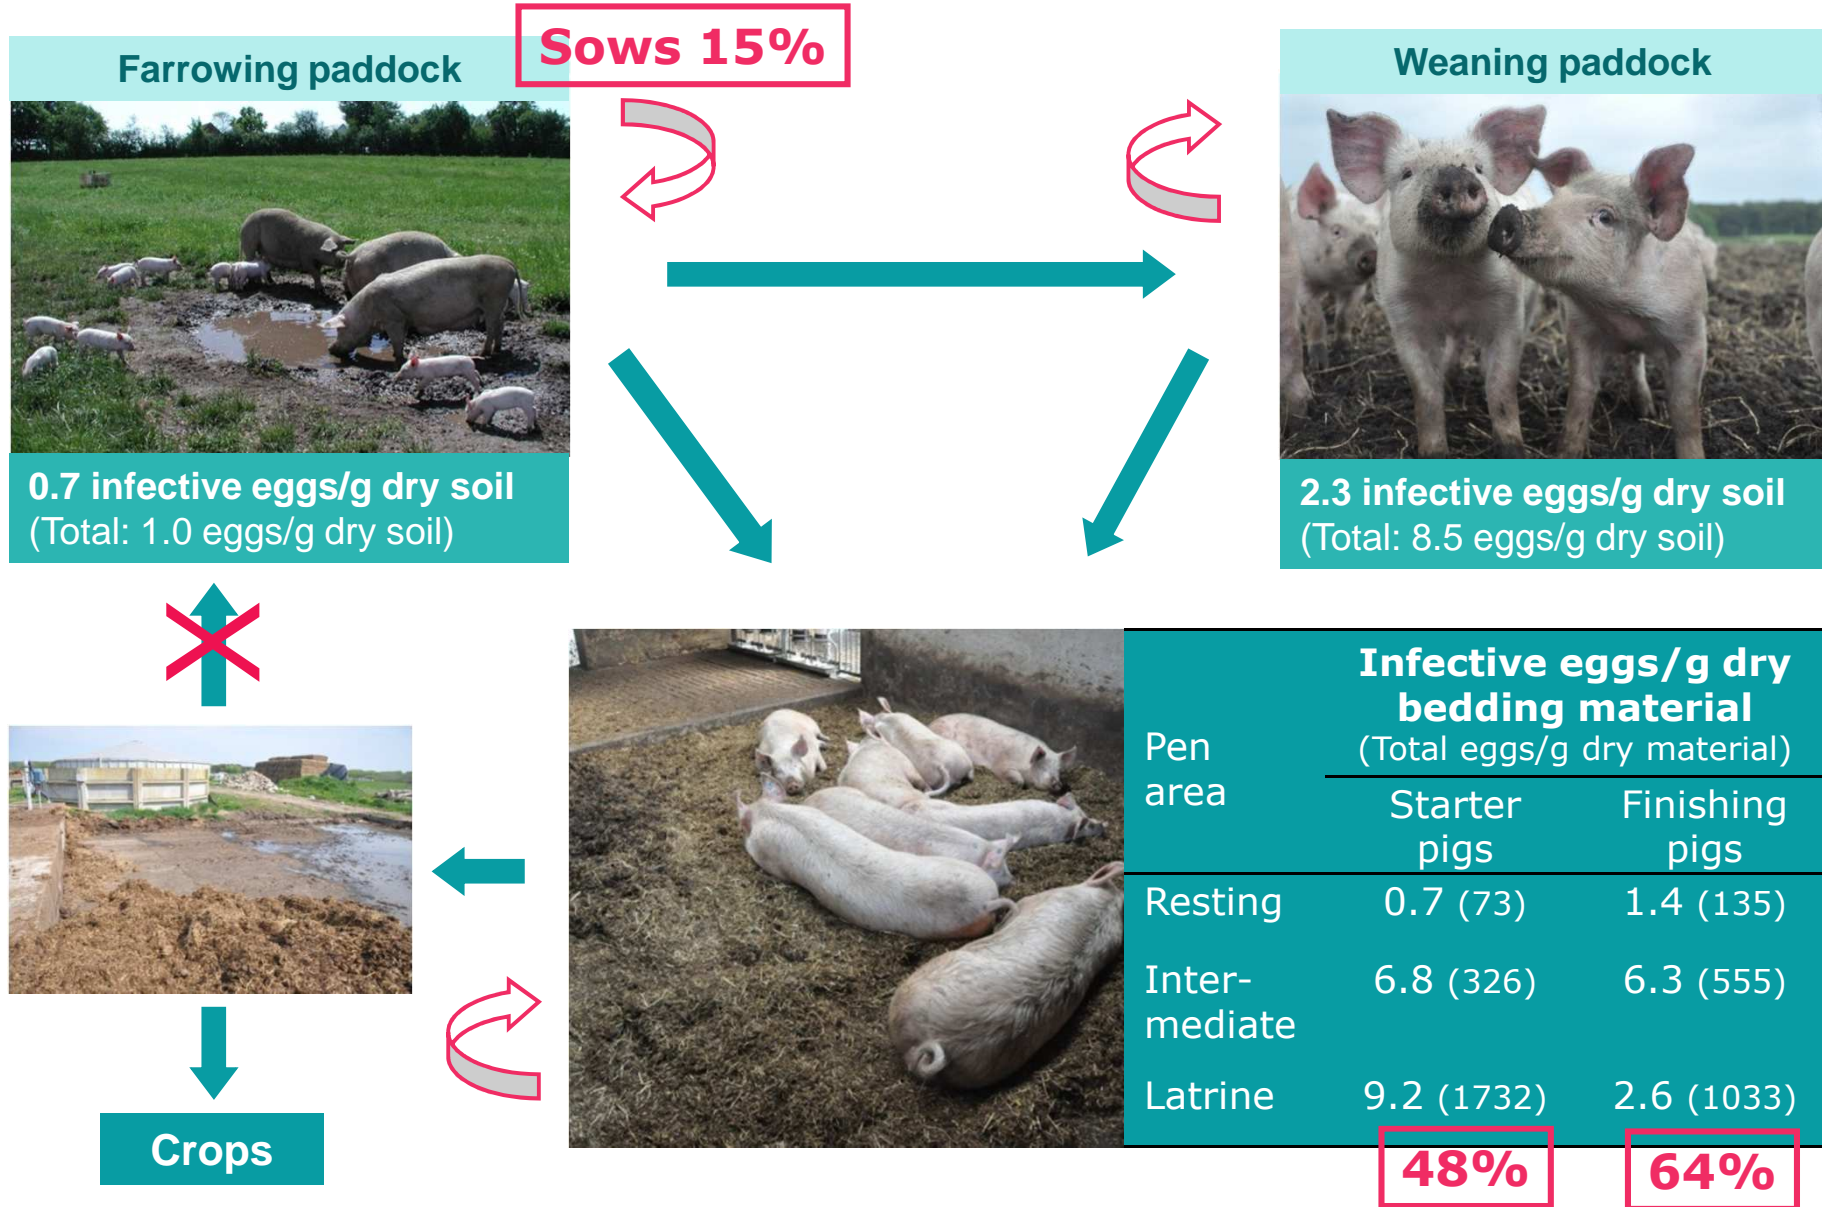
Farrowing paddock

Sows 15%

Weaning paddock

0.7 infective eggs/g dry soil
(Total: 1.0 eggs/g dry soil)

2.3 infective eggs/g dry soil
(Total: 8.5 eggs/g dry soil)

| Pen area | Infective eggs/g dry bedding material (Total eggs/g dry material) Starter pigs | Finishing pigs |
|---|---|---|
| Resting | 0.7 (73) | 1.4 (135) |
| Inter-mediate | 6.8 (326) | 6.3 (555) |
| Latrine | 9.2 (1732) | 2.6 (1033) |

48%

64%

Crops